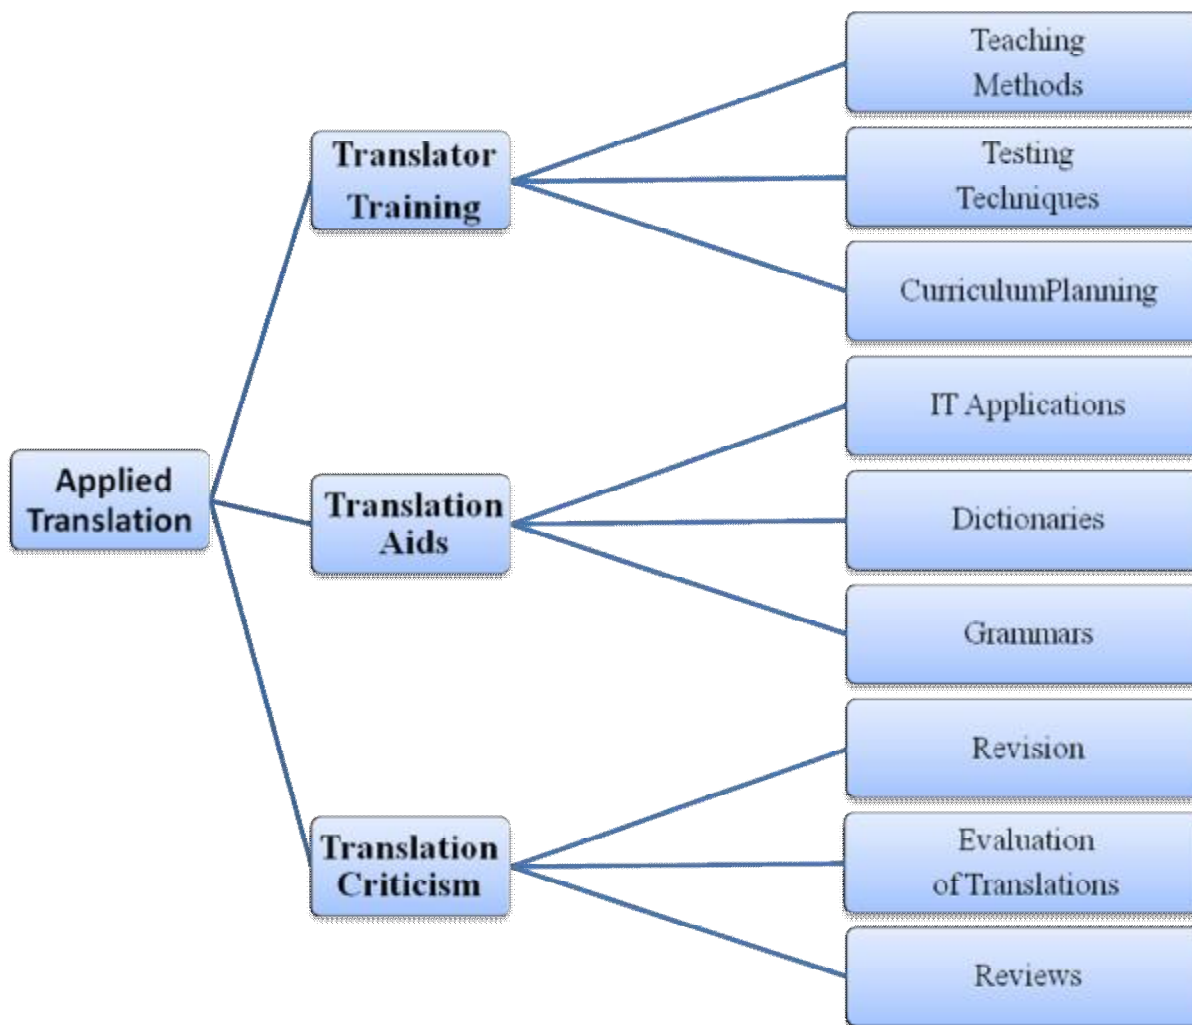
Applied Translation

Translator Training

Teaching Methods

Testing Techniques

CurriculumPlanning

Translation Aids

IT Applications

Dictionaries

Grammars

Translation Criticism

Revision

Evaluation of Translations

Reviews